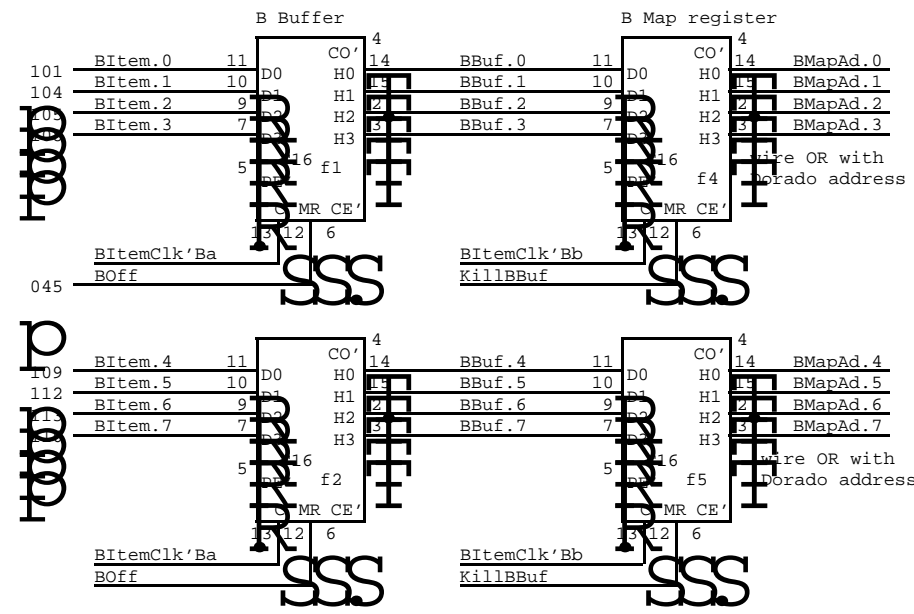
B Buffer

B Map register

101
104
105
108

BItem.0
BItem.1
BItem.2
BItem.3

11
10
9
7
5

D0
D1
D2
D3
DE

CO'
H0
H1
H2
H3

4
14
15
2
3
16

f1

G MR CE'
13 12 6

BItemClk'Ba
BOff
045

BBuf.0
BBuf.1
BBuf.2
BBuf.3

11
10
9
7
5

D0
D1
D2
D3
DE

CO'
H0
H1
H2
H3

4
14
15
2
3
16

f4

G MR CE'
13 12 6

BMapAd.0
BMapAd.1
BMapAd.2
BMapAd.3

wire OR with
Dorado address

BItemClk'Bb
KillBBuf

109
112
113
116

BItem.4
BItem.5
BItem.6
BItem.7

11
10
9
7
5

D0
D1
D2
D3
DE

CO'
H0
H1
H2
H3

4
14
15
2
3
16

f2

G MR CE'
13 12 6

BItemClk'Ba
BOff

BBuf.4
BBuf.5
BBuf.6
BBuf.7

11
10
9
7
5

D0
D1
D2
D3
DE

CO'
H0
H1
H2
H3

4
14
15
2
3
16

f5

G MR CE'
13 12 6

BMapAd.4
BMapAd.5
BMapAd.6
BMapAd.7

wire OR with
Dorado address

BItemClk'Bb
KillBBuf